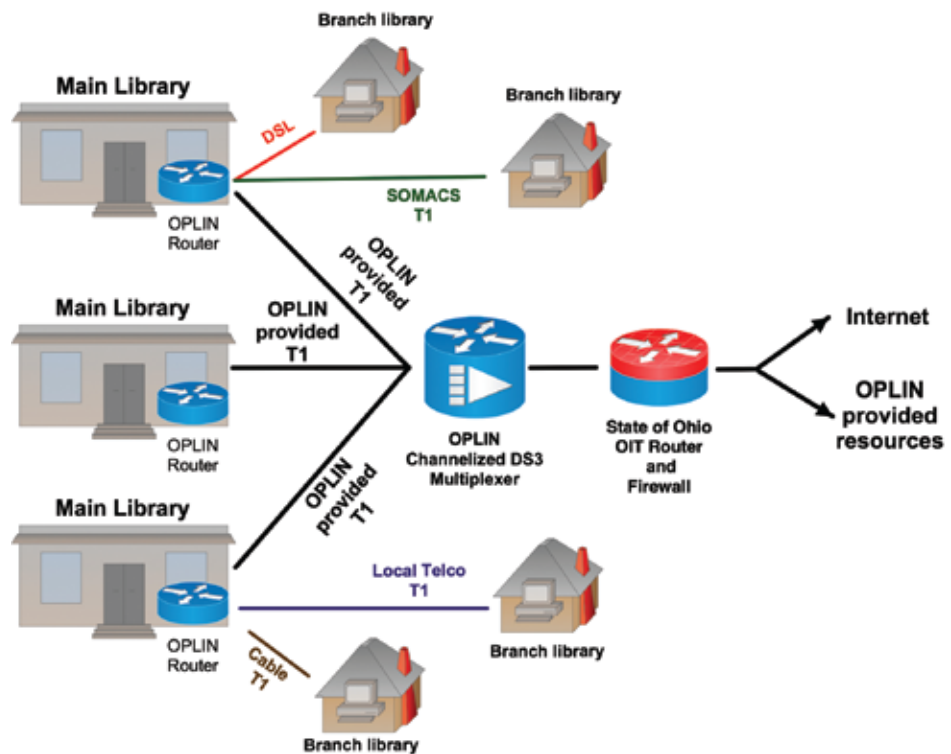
Branch library

Main Library

DSL

Branch library

SOMACS
T1

OPLIN
Router

OPLIN
provided
T1

Main Library

OPLIN
provided
T1

Internet

OPLIN
provided
resources

OPLIN
Router

OPLIN
Channelized DS3
Multiplexer

State of Ohio
OIT Router
and
Firewall

Main Library

OPLIN
provided
T1

Local Telco
T1

OPLIN
Router

Branch library

Cable
T1

Branch library